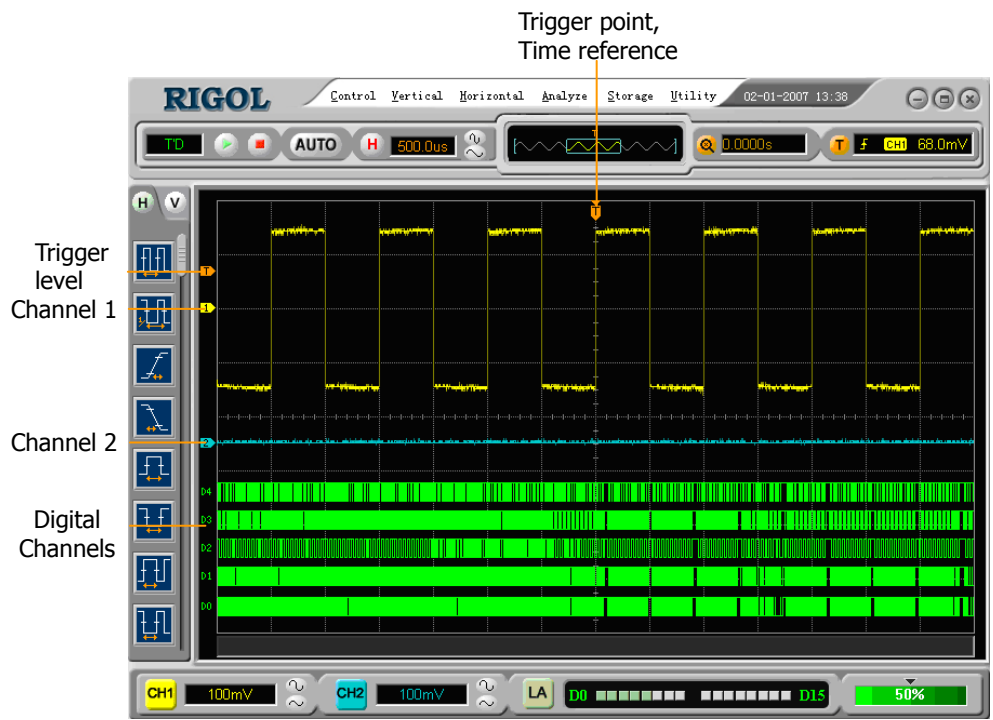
Trigger point,
Time reference

RIGOL

Control Vertical Horizontal Analyze Storage Utility 02-01-2007 13:38

T'D AUTO H 500.0us 0.0000s T CH1 68.0mV

H V

Trigger level

Channel 1

Channel 2

Digital Channels

T

T

1

2

D4

D3

D2

D1

D0

CH1 100mV CH2 100mV LA D0 D15 50%